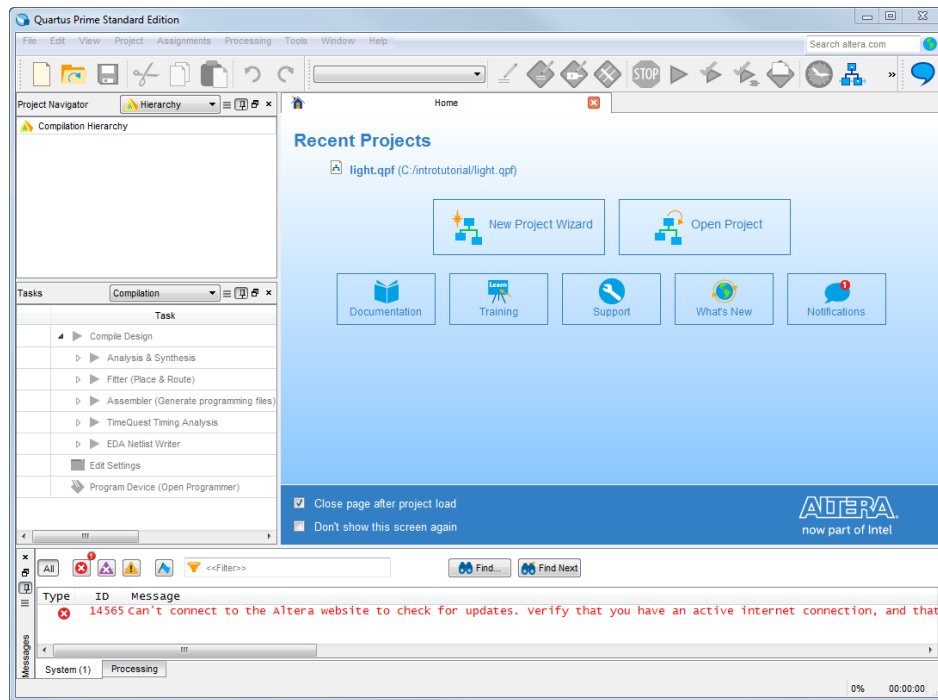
Quartus Prime Standard Edition

File Edit View Project Assignments Processing Tools Window Help

Search altera.com

STOP

Project Navigator Hierarchy

Compilation Hierarchy

Home

Recent Projects

light.qpf (C:/introtutorial/light.qpf)

New Project Wizard

Open Project

Documentation

Learn

Training

Support

What's New

1

Notifications

Close page after project load

Don't show this screen again

ALTERA.

now part of Intel

Tasks Compilation

Task

Compile Design

Analysis & Synthesis

Filter (Place & Route)

Assembler (Generate programming files)

TimeQuest Timing Analysis

EDA Netlist Writer

Edit Settings

Program Device (Open Programmer)

All

1

<<Filter>>

Find...

Find Next

| Type | ID | Message |
|---|---|---|
| | 14565 | Can't connect to the Altera website to check for updates. Verify that you have an active internet connection, and that |

Messages

System (1)

Processing

0%

00:00:00